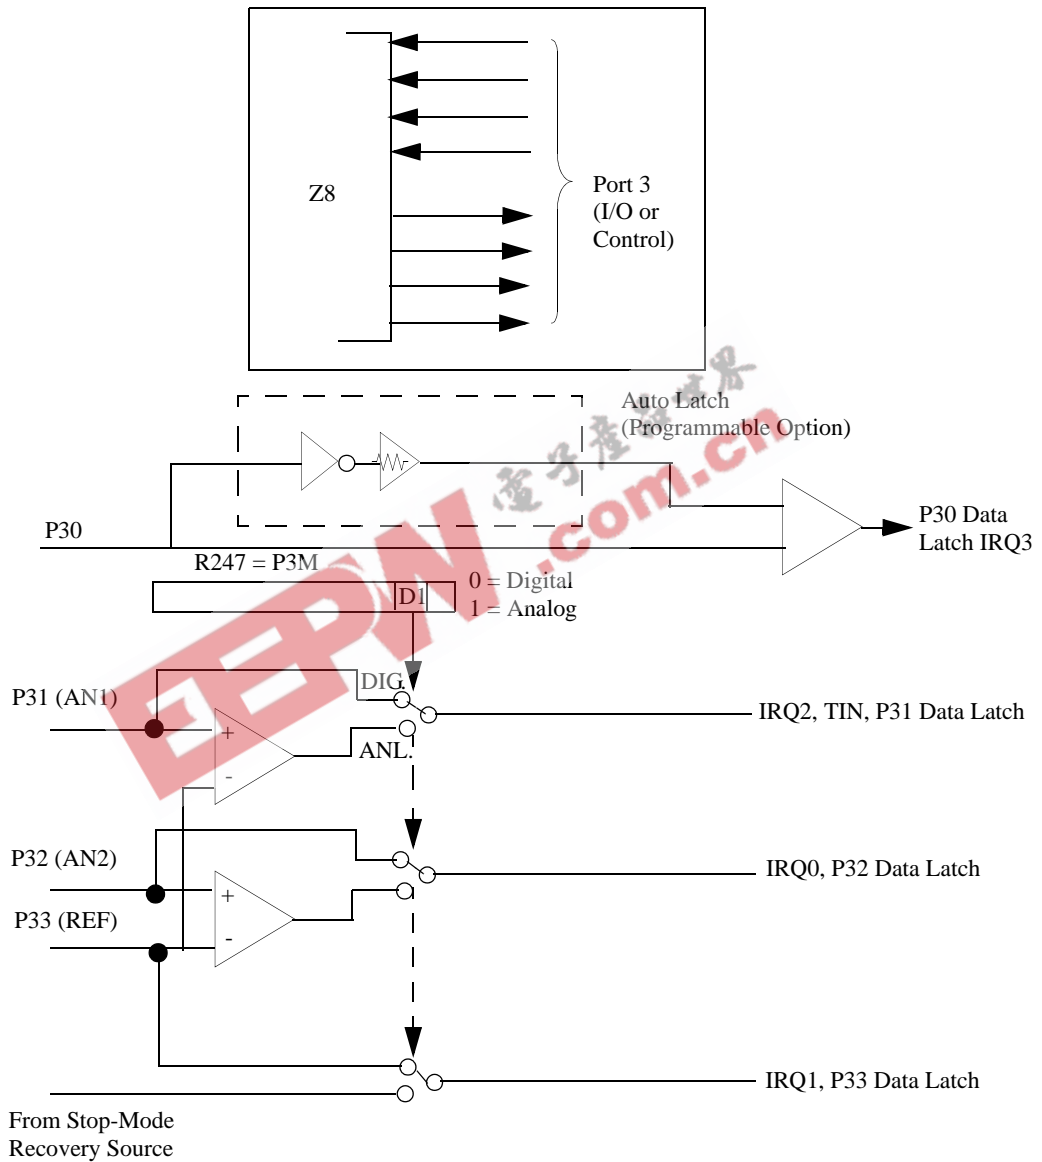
Z8

Port 3 (I/O or Control)

Auto Latch (Programmable Option)

P30

P30 Data Latch IRQ3

R247 = P3M

D1

0 = Digital
1 = Analog

P31 (AN1)

DIG.

ANL.

+

-

IRQ2, TIN, P31 Data Latch

P32 (AN2)

+

-

IRQ0, P32 Data Latch

P33 (REF)

IRQ1, P33 Data Latch

From Stop-Mode Recovery Source

EEPW
电子产品世界
.com.cn